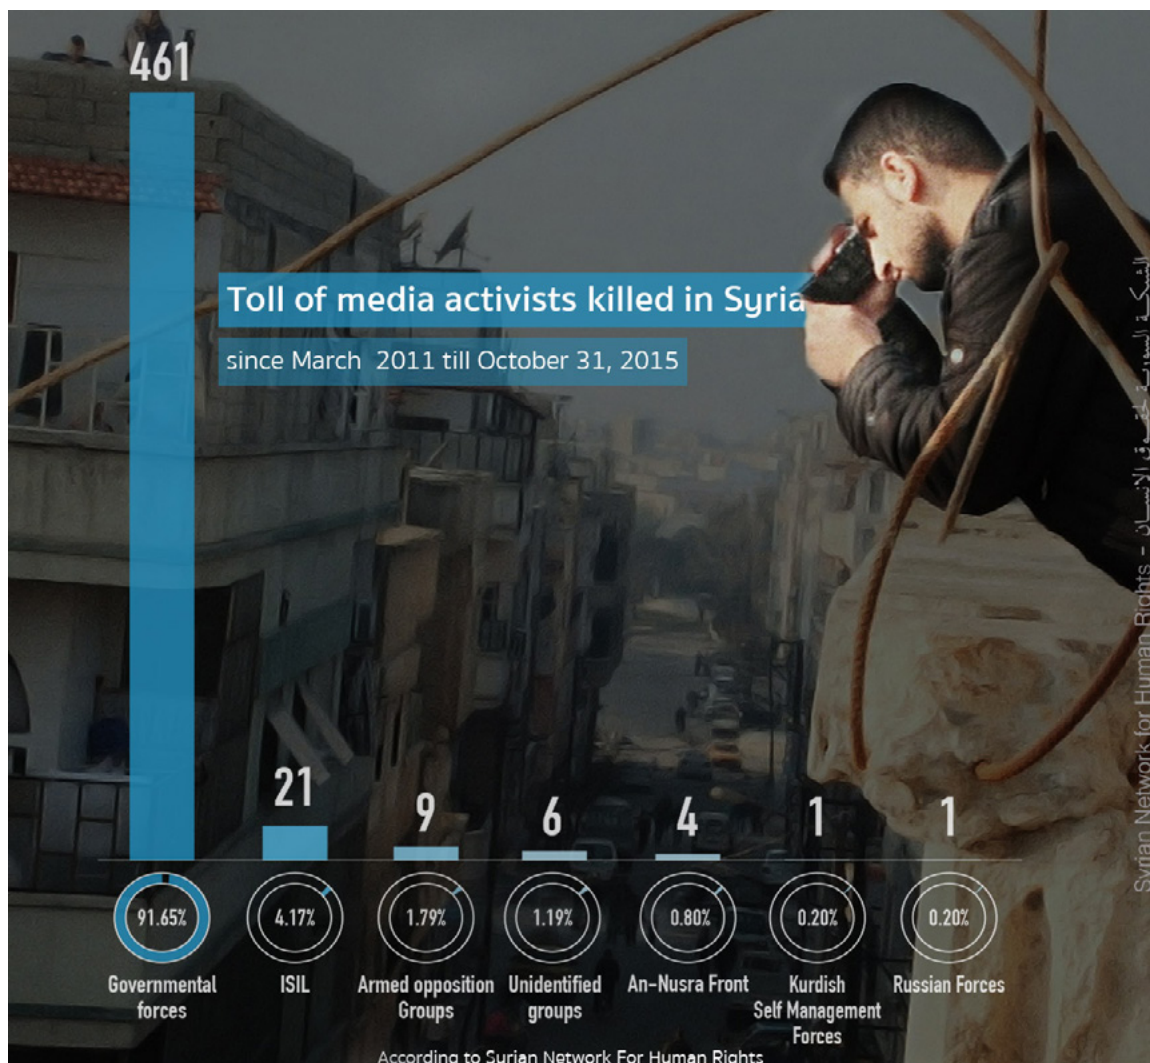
Toll of media activists killed in Syria

since March 2011 till October 31, 2015

461

21

9

6

4

1

1

91.65%

4.17%

1.79%

1.19%

0.80%

0.20%

0.20%

Governmental forces

ISIL

Armed opposition Groups

Unidentified groups

An-Nusra Front

Kurdish Self Management Forces

Russian Forces

According to Syrian Network For Human Rights

Syrian Network for Human Rights - الشبكة السورية لحقوق الإنسان